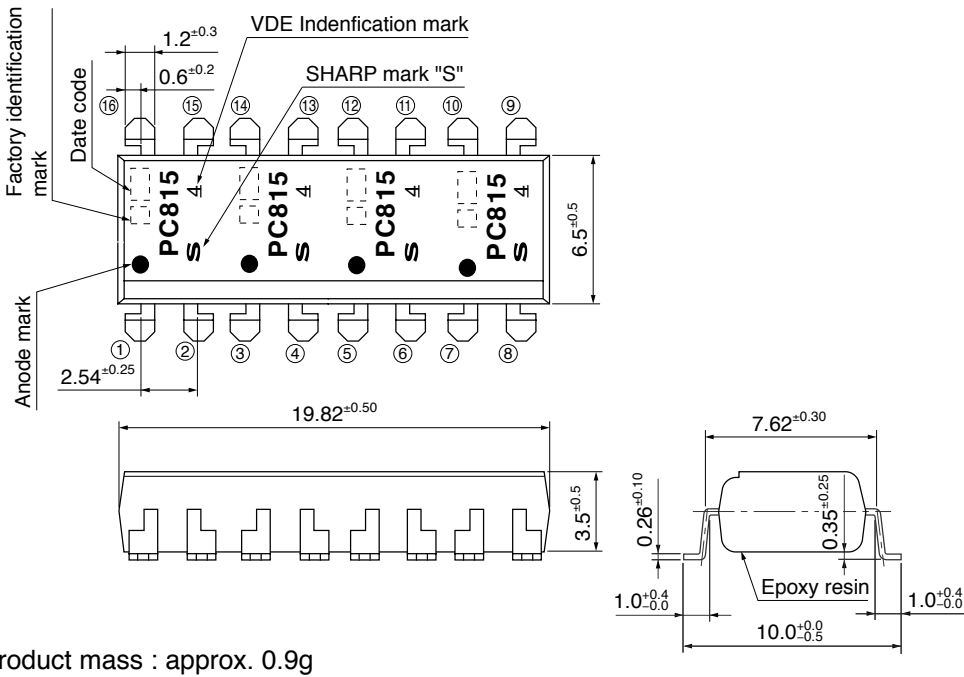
Factory identification mark

Date code

$1.2^{\pm0.3}$

$0.6^{\pm0.2}$

VDE Indenfication mark

SHARP mark "S"

⑯ ⑮ ⑭ ⑬ ⑫ ⑪ ⑩ ⑨

PC815 4 S

PC815 4 S

PC815 4 S

PC815 4 S

$6.5^{\pm0.5}$

Anode mark

① ② ③ ④ ⑤ ⑥ ⑦ ⑧

$2.54^{\pm0.25}$

$19.82^{\pm0.50}$

$3.5^{\pm0.5}$

$7.62^{\pm0.30}$

$0.26^{\pm0.10}$

$0.35^{\pm0.25}$

Epoxy resin

$1.0^{+0.4}_{-0.0}$

$1.0^{+0.4}_{-0.0}$

$10.0^{+0.0}_{-0.5}$

roduct mass : approx. 0.9g